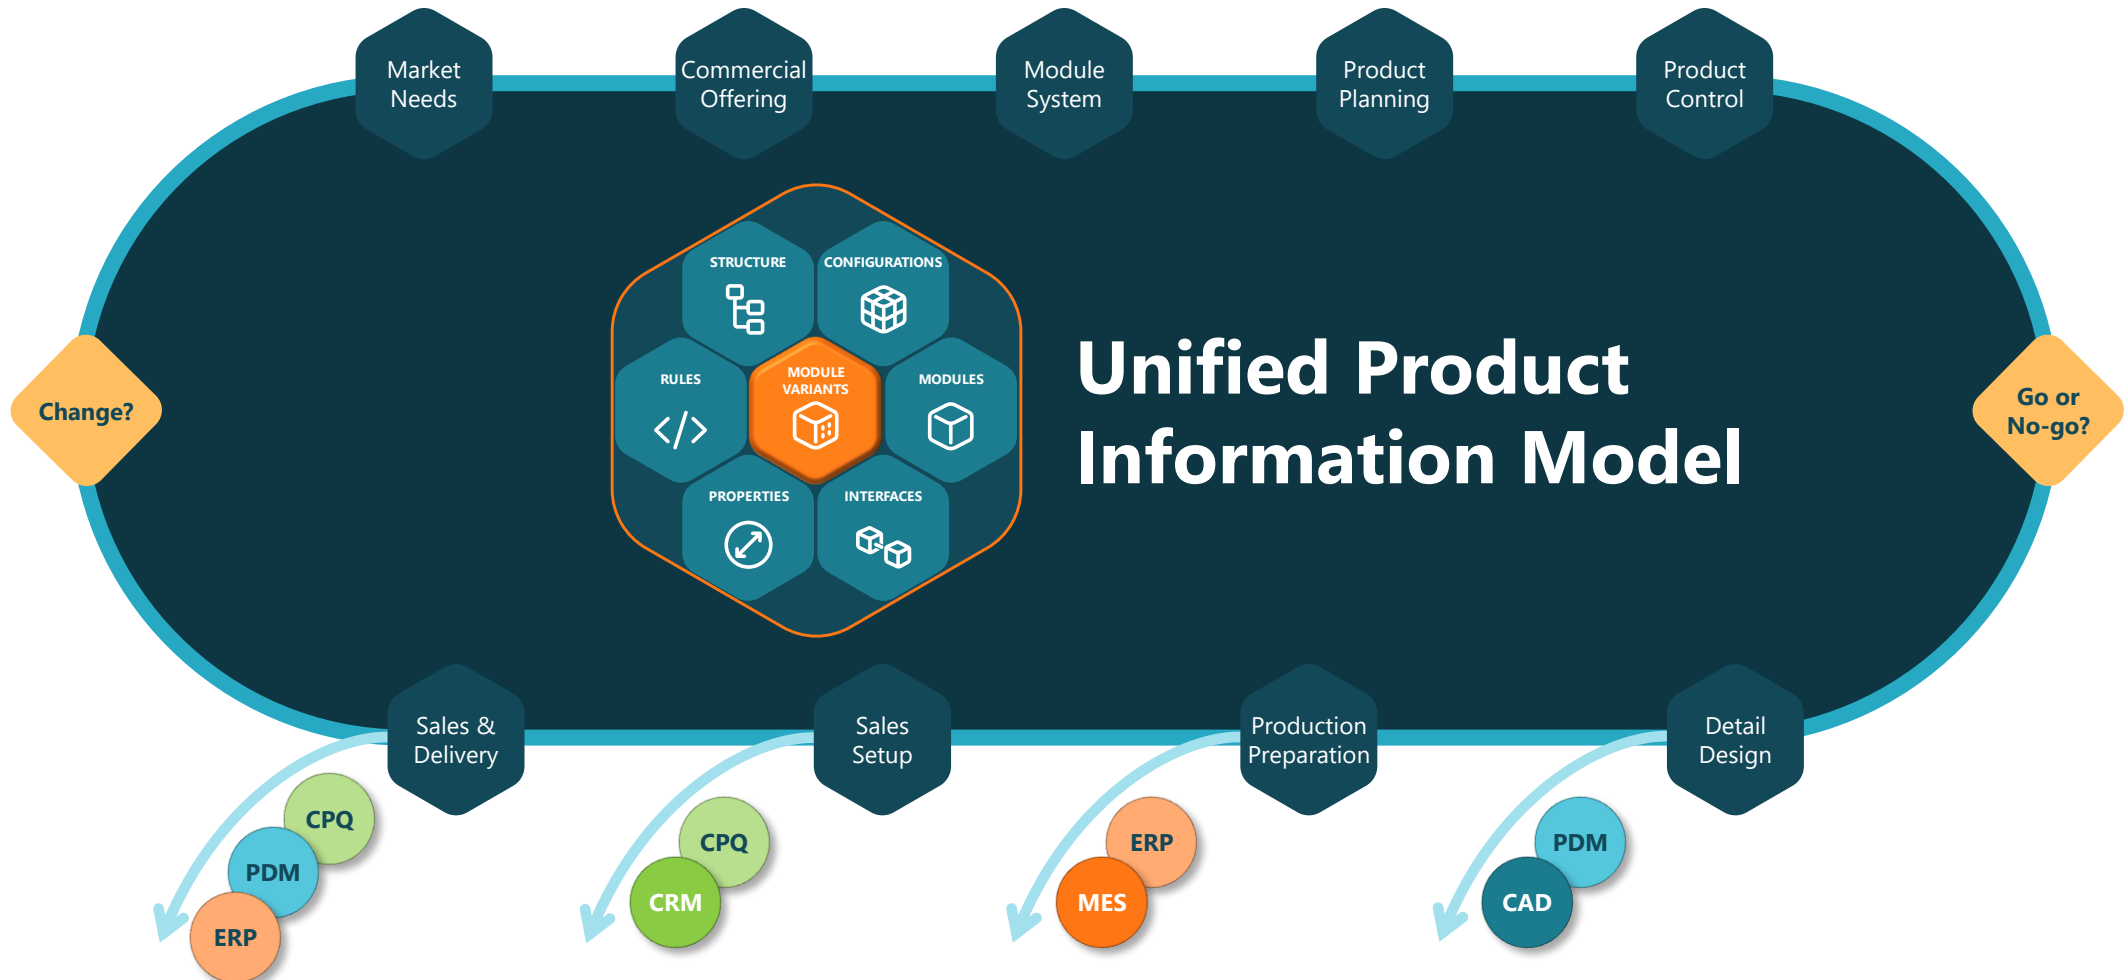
Market Needs

Commercial Offering

Module System

Product Planning

Product Control

Change?

STRUCTURE

CONFIGURATIONS

RULES

MODULE VARIANTS

MODULES

PROPERTIES

INTERFACES

Unified Product Information Model

Go or No-go?

Sales & Delivery

Sales Setup

Production Preparation

Detail Design

CPQ

PDM

ERP

CPQ

CRM

ERP

MES

PDM

CAD